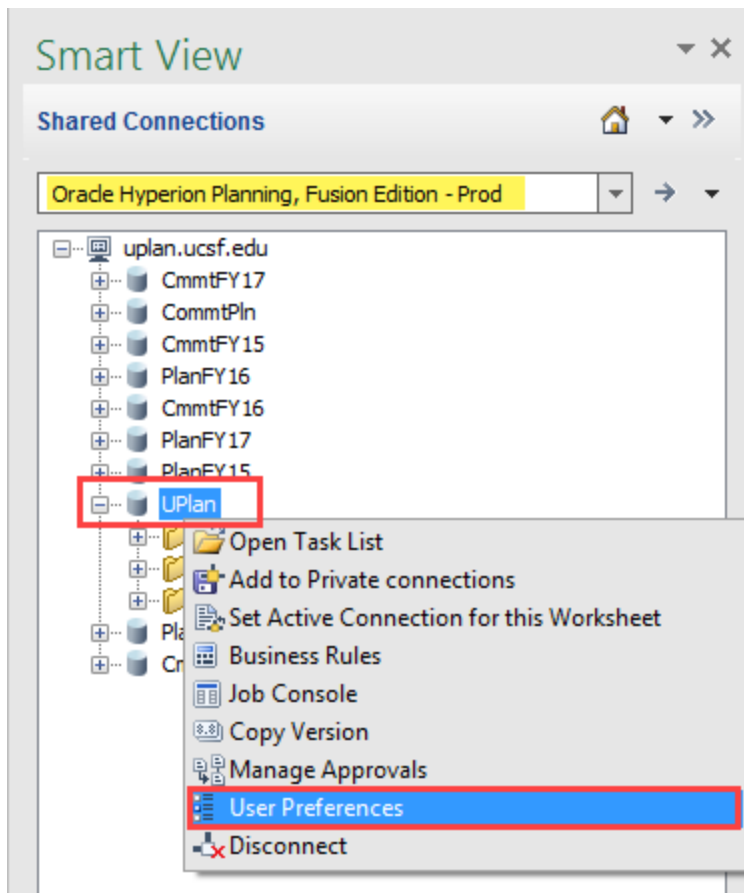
Smart View

Shared Connections

Oracle Hyperion Planning, Fusion Edition - Prod

uplan.ucsf.edu
CmmtFY17
CommtPln
CmmtFY15
PlanFY16
CmmtFY16
PlanFY17
PlanFY15
UPlan
Pla
Cr

Open Task List
Add to Private connections
Set Active Connection for this Worksheet
Business Rules
Job Console
Copy Version
Manage Approvals
User Preferences
Disconnect